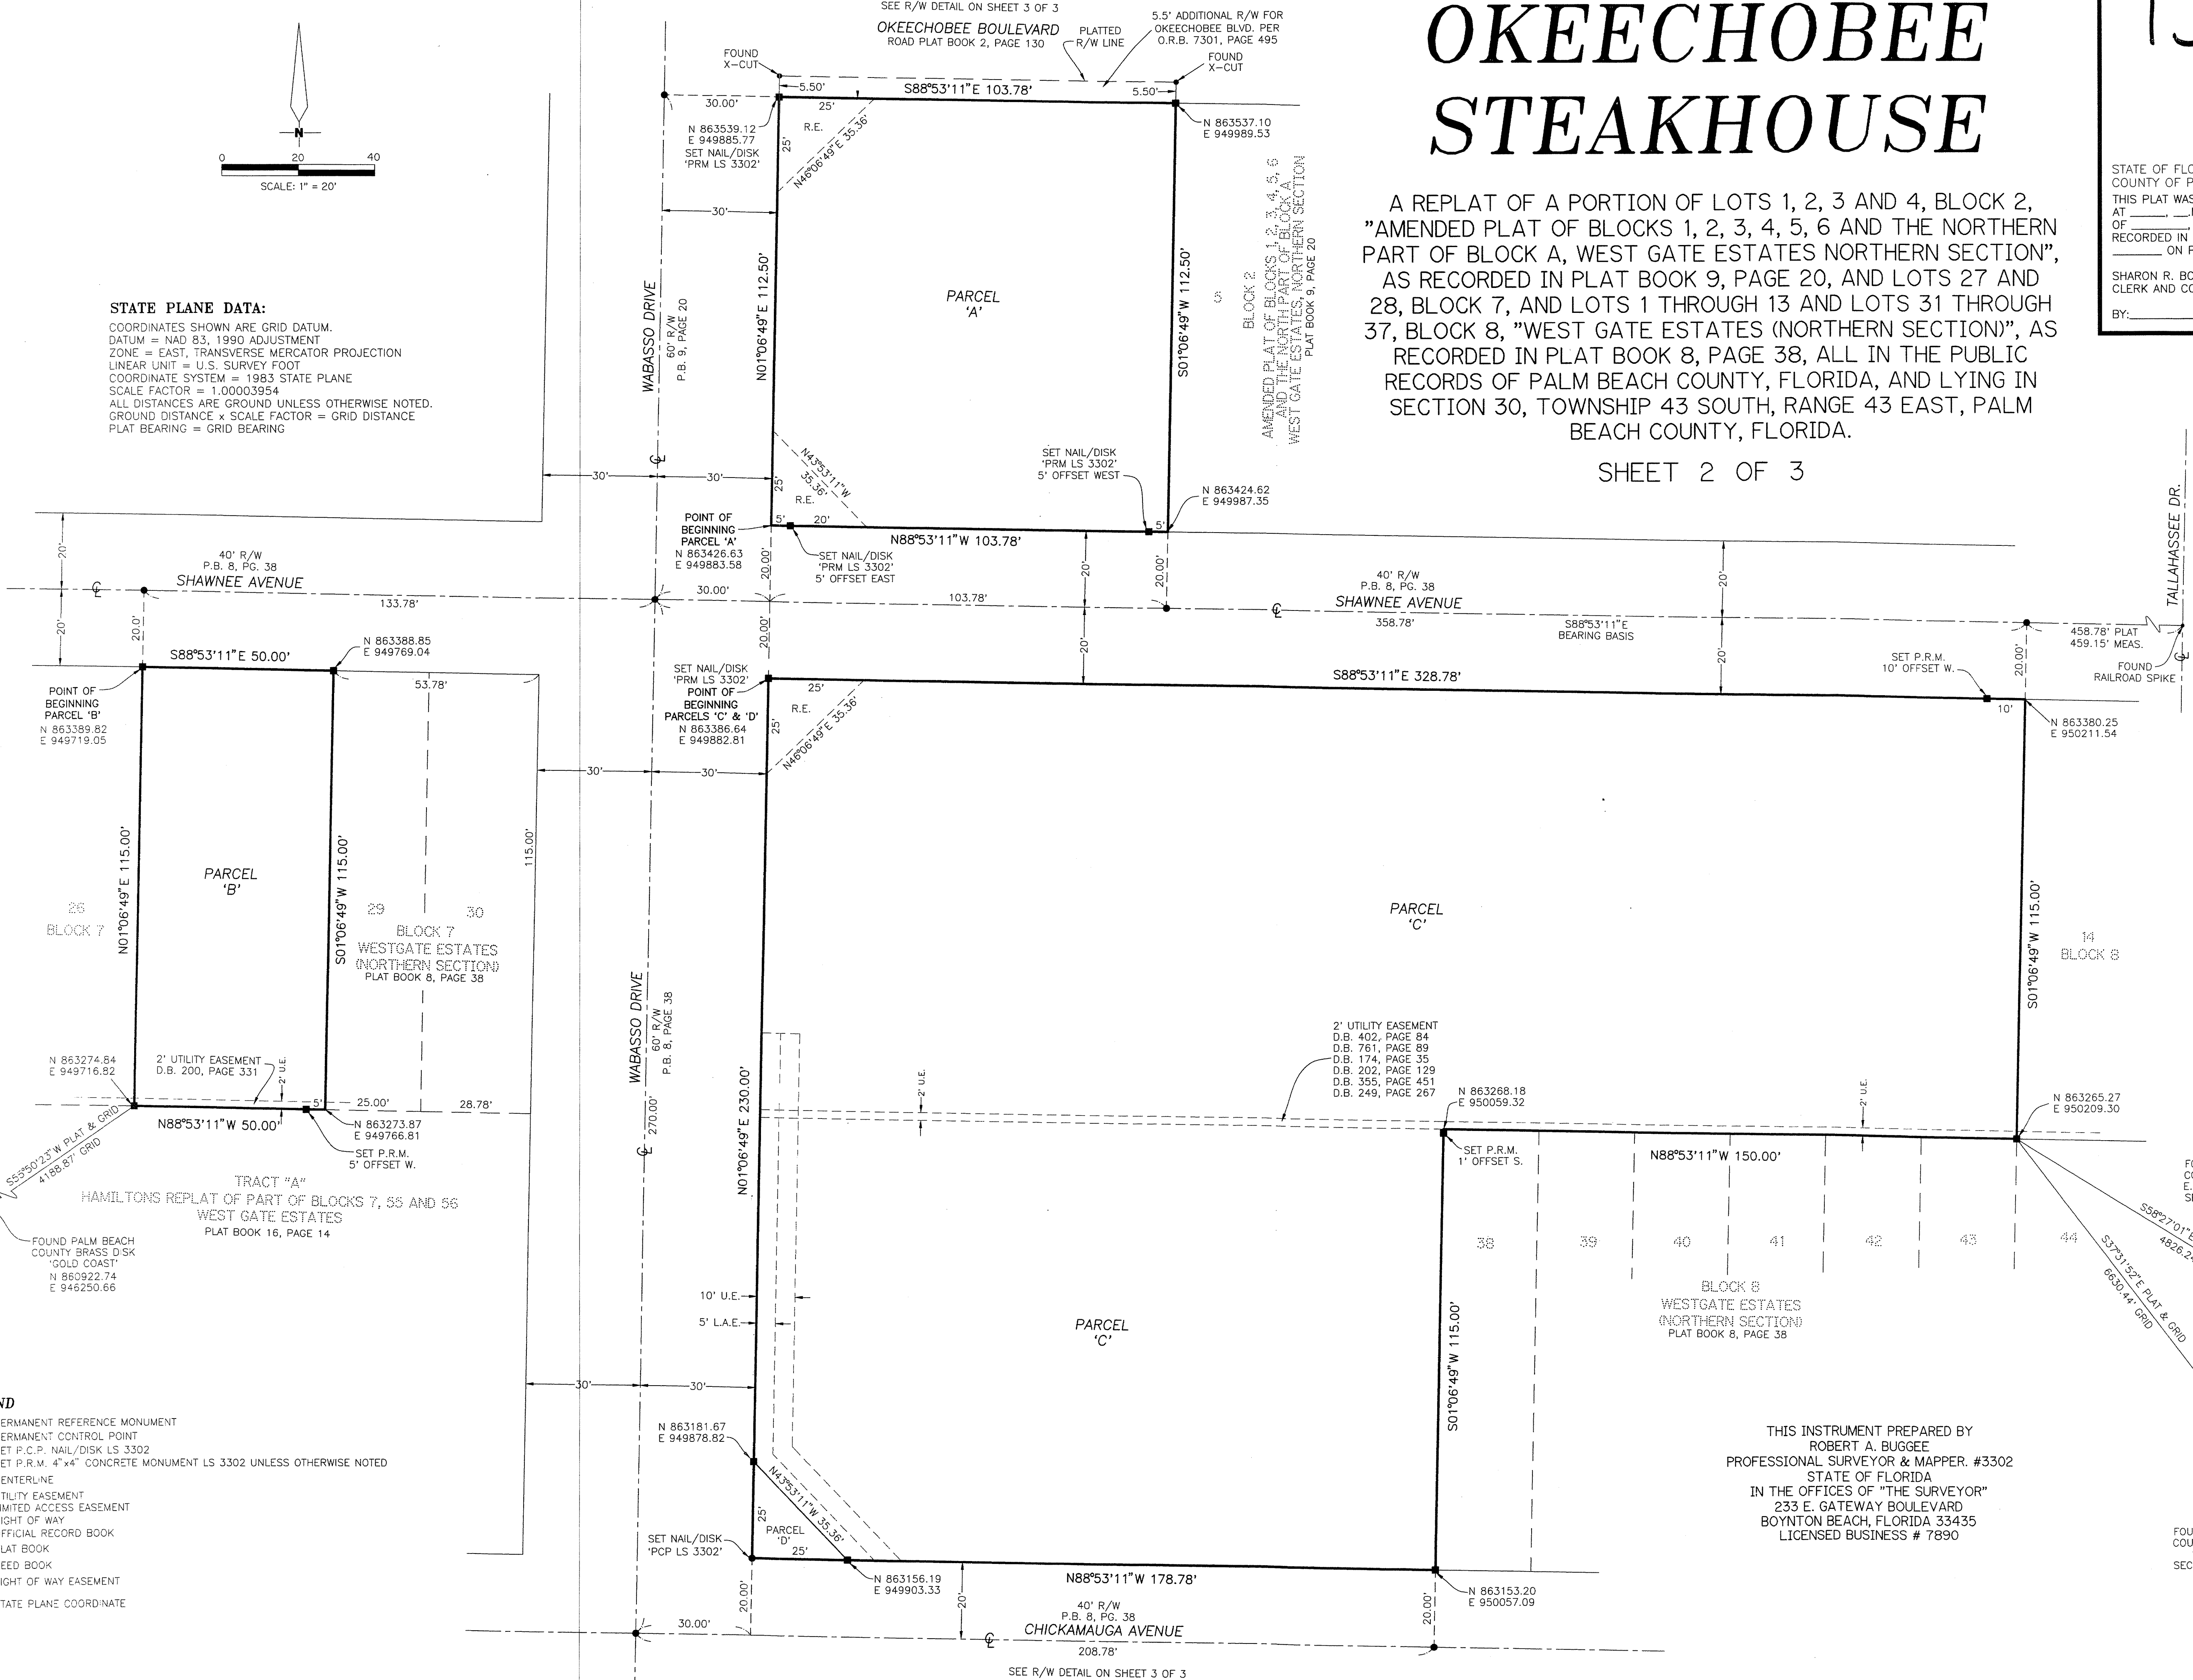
SEE R/W DETAIL ON SHEET 3 OF 3

OKEECHOBEE BOULEVARD
ROAD PLAT BOOK 2, PAGE 130

PLATTED R/W LINE

5.5' ADDITIONAL R/W FOR OKEECHOBEE BLVD. PER O.R.B. 7301, PAGE 495

FOUND X-CUT

FOUND X-CUT

OKEECHOBEE STEAKHOUSE

A REPLAT OF A PORTION OF LOTS 1, 2, 3 AND 4, BLOCK 2, "AMENDED PLAT OF BLOCKS 1, 2, 3, 4, 5, 6 AND THE NORTHERN PART OF BLOCK A, WEST GATE ESTATES NORTHERN SECTION", AS RECORDED IN PLAT BOOK 9, PAGE 20, AND LOTS 27 AND 28, BLOCK 7, AND LOTS 1 THROUGH 13 AND LOTS 31 THROUGH 37, BLOCK 8, "WEST GATE ESTATES (NORTHERN SECTION)", AS RECORDED IN PLAT BOOK 8, PAGE 38, ALL IN THE PUBLIC RECORDS OF PALM BEACH COUNTY, FLORIDA, AND LYING IN SECTION 30, TOWNSHIP 43 SOUTH, RANGE 43 EAST, PALM BEACH COUNTY, FLORIDA.

SHEET 2 OF 3

STATE OF FLO
COUNTY OF P
THIS PLAT WAS
AT ____, __
OF ____,
RECORDED IN
____ ON P

SHARON R. BO
CLERK AND CO

BY:______

N

0 20 40
SCALE: 1" = 20'

STATE PLANE DATA:
COORDINATES SHOWN ARE GRID DATUM.
DATUM = NAD 83, 1990 ADJUSTMENT
ZONE = EAST, TRANSVERSE MERCATOR PROJECTION
LINEAR UNIT = U.S. SURVEY FOOT
COORDINATE SYSTEM = 1983 STATE PLANE
SCALE FACTOR = 1.00003954
ALL DISTANCES ARE GROUND UNLESS OTHERWISE NOTED.
GROUND DISTANCE x SCALE FACTOR = GRID DISTANCE
PLAT BEARING = GRID BEARING

5.50'
30.00'
25'
S88°53'11"E 103.78'
5.50'
N 863539.12
E 949885.77
SET NAIL/DISK
'PRM LS 3302'
R.E.
25'
N46°06'49"E 35.36'
N 863537.10
E 949989.53
30'
WABASSO DRIVE
60' R/W
P.B. 9, PAGE 20
N01°06'49"E 112.50'
PARCEL
'A'
S01°06'49"W 112.50'
BLOCK 2
AMENDED PLAT OF BLOCKS 1, 2, 3, 4, 5, 6 AND THE NORTH PART OF BLOCK A WEST GATE ESTATES, NORTHERN SECTION
PLAT BOOK 9, PAGE 20
30'
30'
N43°53'11"W 35.36'
25'
R.E.
SET NAIL/DISK
'PRM LS 3302'
5' OFFSET WEST
N 863424.62
E 949987.35
POINT OF BEGINNING PARCEL 'A'
N 863426.63
E 949883.58
5'
20'
N88°53'11"W 103.78'
5'
SET NAIL/DISK
'PRM LS 3302'
5' OFFSET EAST
20.00'
20'
20.00'
20'
20'
40' R/W
P.B. 8, PG. 38
SHAWNEE AVENUE
133.78'
30.00'
103.78'
40' R/W
P.B. 8, PG. 38
SHAWNEE AVENUE
358.78'
S88°53'11"E
BEARING BASIS
TALLAHASSEE DR.
20'
20.0'
N 863388.85
E 949769.04
S88°53'11"E 50.00'
20.00'
SET NAIL/DISK
'PRM LS 3302'
POINT OF BEGINNING
PARCELS 'C' & 'D'
N 863386.64
E 949882.81
20'
20'
SET P.R.M.
10' OFFSET W.
20.00'
458.78' PLAT
459.15' MEAS.
FOUND RAILROAD SPIKE
POINT OF BEGINNING PARCEL 'B'
N 863389.82
E 949719.05
53.78'
25'
R.E.
25'
N46°06'49"E 35.36'
S88°53'11"E 328.78'
10'
N 863380.25
E 950211.54
30'
30'
115.00'
N01°06'49"E 115.00'
PARCEL
'B'
S01°06'49"W 115.00'
26
BLOCK 7
29
30
BLOCK 7
WESTGATE ESTATES
(NORTHERN SECTION)
PLAT BOOK 8, PAGE 38
PARCEL
'C'
S01°06'49"W 115.00'
14
BLOCK 8
WABASSO DRIVE
60' R/W
P.B. 8, PAGE 38
N 863274.84
E 949716.82
2' UTILITY EASEMENT
D.B. 200, PAGE 331
2' U.E.
5'
25.00'
28.78'
N88°53'11"W 50.00'
N 863273.87
E 949766.81
SET P.R.M.
5' OFFSET W.
S55°50'23"W PLAT & GRID
4188.87' GRID
TRACT "A"
HAMILTONS REPLAT OF PART OF BLOCKS 7, 55 AND 56
WEST GATE ESTATES
PLAT BOOK 16, PAGE 14
FOUND PALM BEACH COUNTY BRASS DISK
'GOLD COAST'
N 860922.74
E 946250.66
270.00'
N01°06'49"E 230.00'
2' U.E.
2' UTILITY EASEMENT
D.B. 402, PAGE 84
D.B. 761, PAGE 89
D.B. 174, PAGE 35
D.B. 202, PAGE 129
D.B. 355, PAGE 451
D.B. 249, PAGE 267
N 863268.18
E 950059.32
SET P.R.M.
1' OFFSET S.
2' U.E.
N 863265.27
E 950209.30
N88°53'11"W 150.00'
38
39
40
41
42
43
44
BLOCK 8
WESTGATE ESTATES
(NORTHERN SECTION)
PLAT BOOK 8, PAGE 38
S58°27'01"E
4826.2
S37°31'52"E PLAT & GRID
6630.44' GRID
10' U.E.
5' L.A.E.
PARCEL
'C'
S01°06'49"W 115.00'
30'
30'
N 863181.67
E 949878.82
N43°53'11"W 35.36'
25'
PARCEL
'D'
25'
SET NAIL/DISK
'PCP LS 3302'
N 863156.19
E 949903.33
N88°53'11"W 178.78'
N 863153.20
E 950057.09
20.00'
20'
20.00'
30.00'
40' R/W
P.B. 8, PG. 38
CHICKAMAUGA AVENUE
208.78'
SEE R/W DETAIL ON SHEET 3 OF 3

THIS INSTRUMENT PREPARED BY
ROBERT A. BUGGEE
PROFESSIONAL SURVEYOR & MAPPER. #3302
STATE OF FLORIDA
IN THE OFFICES OF "THE SURVEYOR"
233 E. GATEWAY BOULEVARD
BOYNTON BEACH, FLORIDA 33435
LICENSED BUSINESS # 7890

ND
ERMANENT REFERENCE MONUMENT
ERMANENT CONTROL POINT
ET P.C.P. NAIL/DISK LS 3302
ET P.R.M. 4"x4" CONCRETE MONUMENT LS 3302 UNLESS OTHERWISE NOTED
ENTERLINE
TILITY EASEMENT
IMITED ACCESS EASEMENT
IGHT OF WAY
FFICIAL RECORD BOOK
LAT BOOK
EED BOOK
IGHT OF WAY EASEMENT
TATE PLANE COORDINATE

FO
CO
E
SI
FOU
COU
SEC